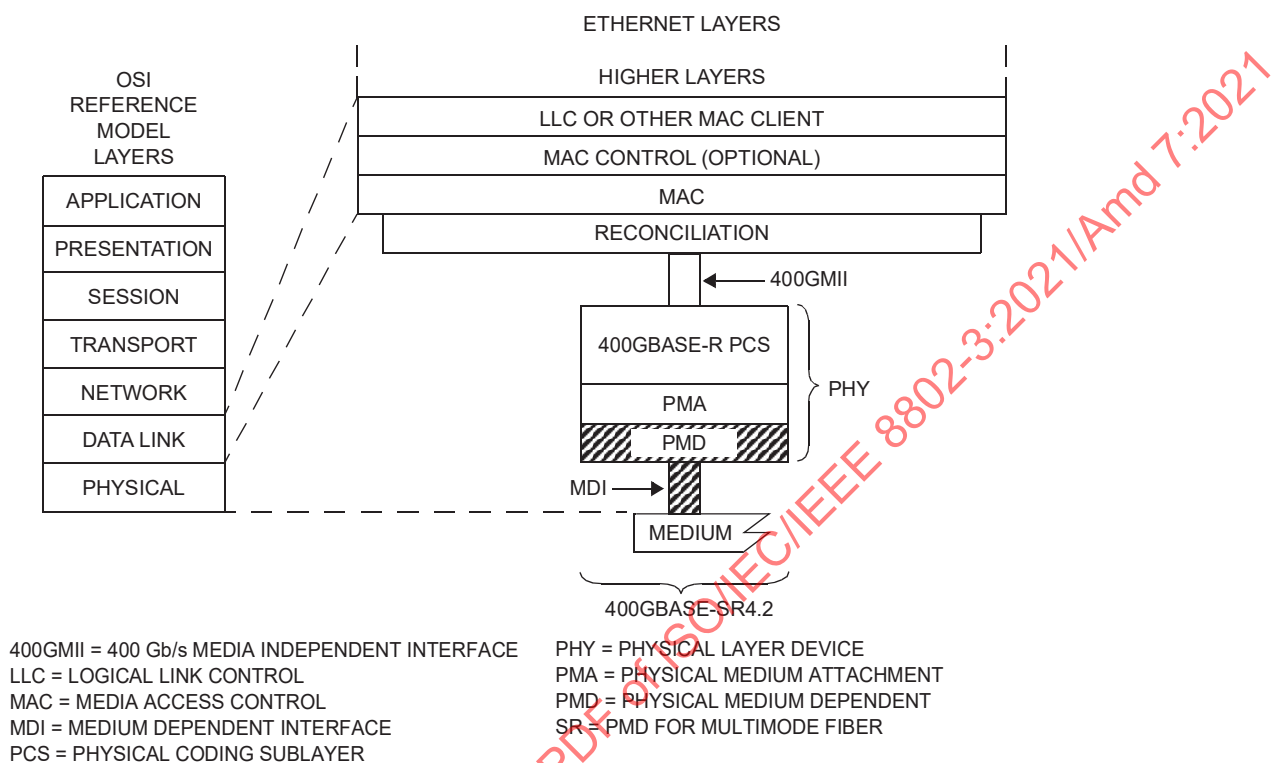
ETHERNET LAYERS

OSI REFERENCE MODEL LAYERS

APPLICATION
PRESENTATION
SESSION
TRANSPORT
NETWORK
DATA LINK
PHYSICAL

HIGHER LAYERS
LLC OR OTHER MAC CLIENT
MAC CONTROL (OPTIONAL)
MAC
RECONCILIATION

400GMII

400GBASE-R PCS
PMA
PMD

PHY

MDI

MEDIUM

400GBASE-SR4.2

400GMII = 400 Gb/s MEDIA INDEPENDENT INTERFACE
LLC = LOGICAL LINK CONTROL
MAC = MEDIA ACCESS CONTROL
MDI = MEDIUM DEPENDENT INTERFACE
PCS = PHYSICAL CODING SUBLAYER

PHY = PHYSICAL LAYER DEVICE
PMA = PHYSICAL MEDIUM ATTACHMENT
PMD = PHYSICAL MEDIUM DEPENDENT
SR = PMD FOR MULTIMODE FIBER

PDF of ISO/IEC/IEEE 8802-3:2021/Amd 7:2021